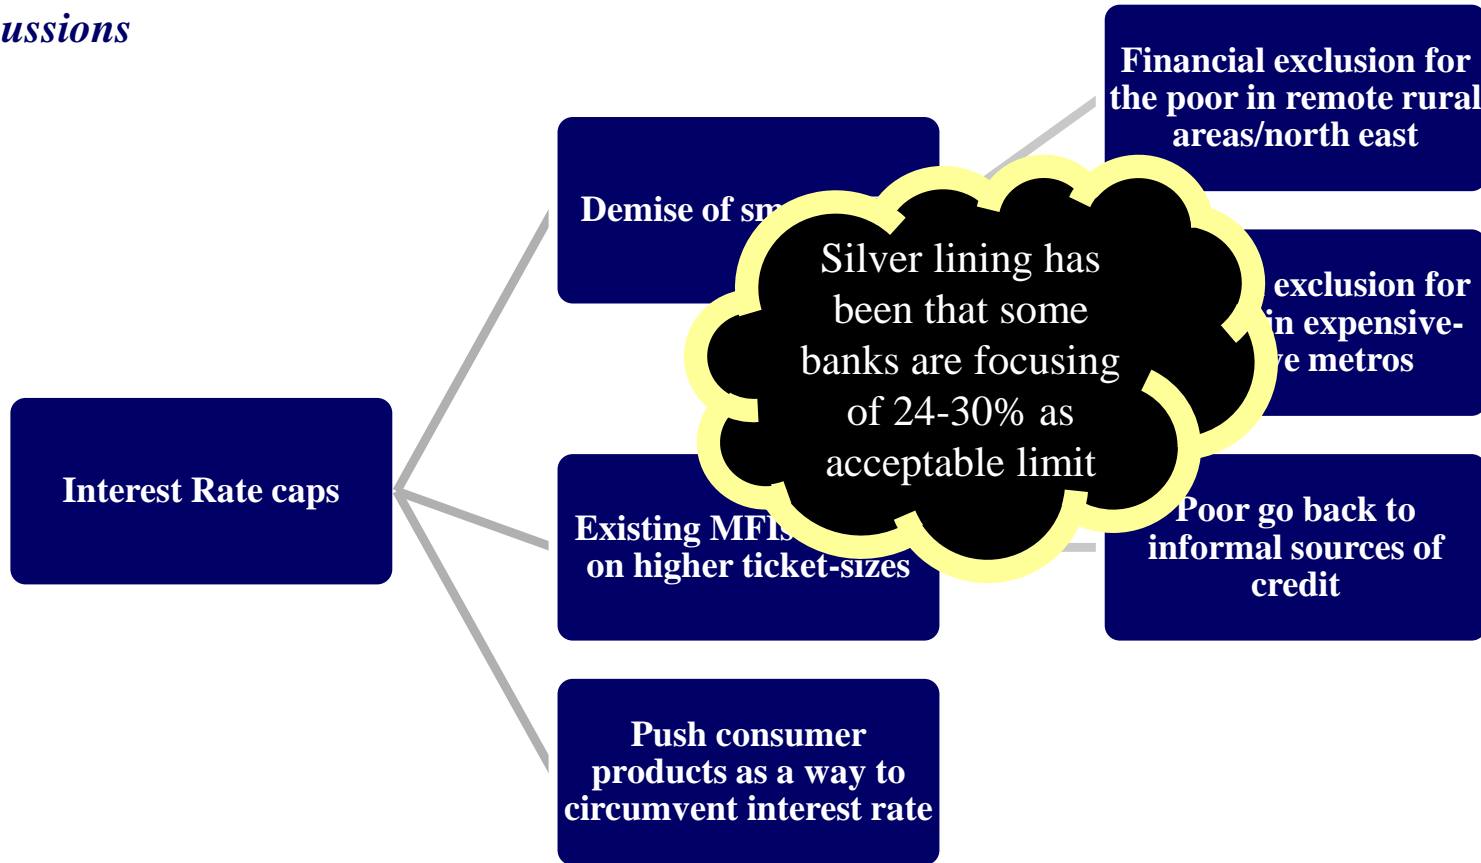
ussions

Interest Rate caps

Demise of sm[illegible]

Existing MFIs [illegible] on higher ticket-sizes

Push consumer products as a way to circumvent interest rate

Financial exclusion for the poor in remote rural areas/north east

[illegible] exclusion for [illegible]in expensive-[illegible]e metros

Poor go back to informal sources of credit

Silver lining has been that some banks are focusing of 24-30% as acceptable limit